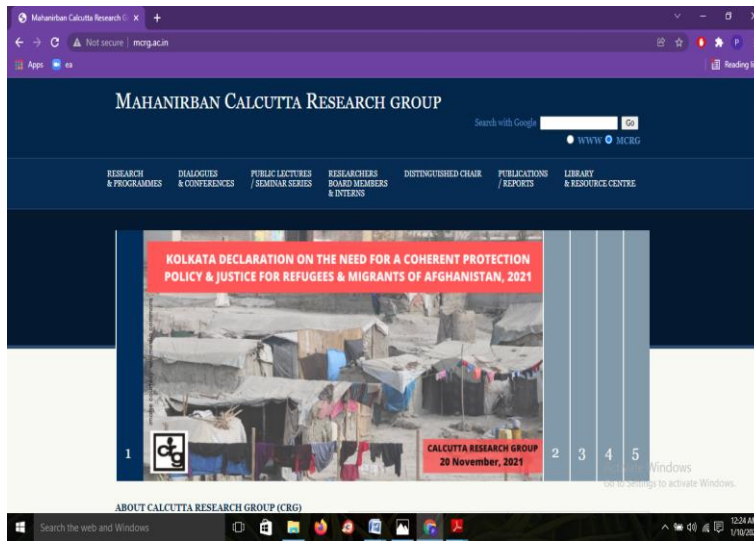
Mahanirban Calcutta Research G ×
Not secure | mcrg.ac.in
Apps ea
Reading li

MAHANIRBAN CALCUTTA RESEARCH GROUP

Search with Google Go
WWW MCRG

RESEARCH & PROGRAMMES
DIALOGUES & CONFERENCES
PUBLIC LECTURES / SEMINAR SERIES
RESEARCHERS BOARD MEMBERS & INTERNS
DISTINGUISHED CHAIR
PUBLICATIONS / REPORTS
LIBRARY & RESOURCE CENTRE

KOLKATA DECLARATION ON THE NEED FOR A COHERENT PROTECTION POLICY & JUSTICE FOR REFUGEES & MIGRANTS OF AFGHANISTAN, 2021

crg

CALCUTTA RESEARCH GROUP
20 November, 2021

1 2 3 4 5

Activate Windows
Go to Settings to activate Windows.

ABOUT CALCUTTA RESEARCH GROUP (CRG)

Search the web and Windows
12:24 AM
1/10/20